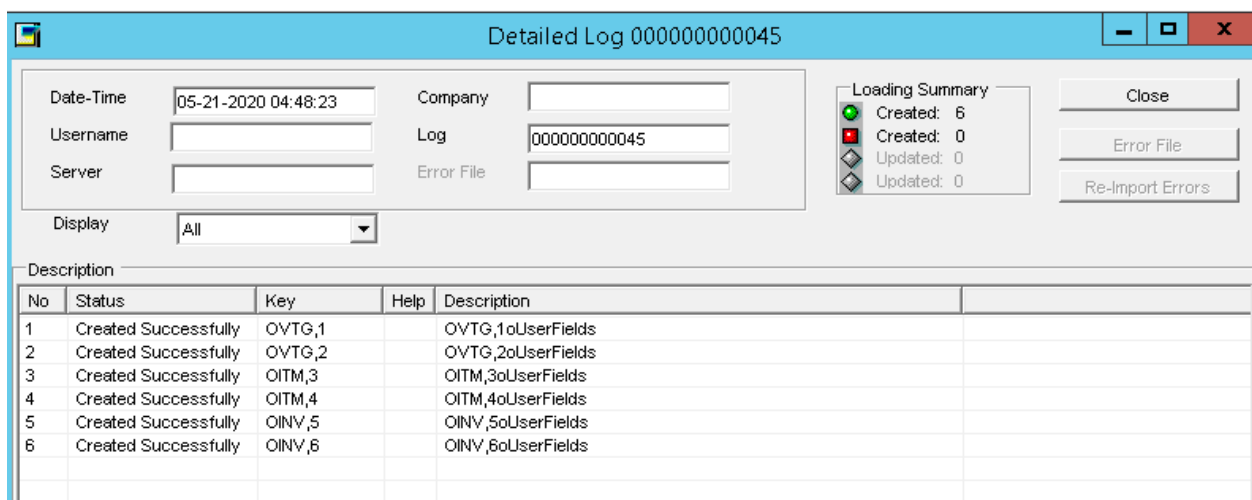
Detailed Log 000000000045

Date-Time 05-21-2020 04:48:23
Username
Server
Company
Log 000000000045
Error File

Loading Summary
Created: 6
Created: 0
Updated: 0
Updated: 0

Close
Error File
Re-Import Errors

Display All

Description

| No | Status | Key | Help | Description |
|---|---|---|---|---|
| 1 | Created Successfully | OVTG,1 | | OVTG,1oUserFields |
| 2 | Created Successfully | OVTG,2 | | OVTG,2oUserFields |
| 3 | Created Successfully | OITM,3 | | OITM,3oUserFields |
| 4 | Created Successfully | OITM,4 | | OITM,4oUserFields |
| 5 | Created Successfully | OINV,5 | | OINV,5oUserFields |
| 6 | Created Successfully | OINV,6 | | OINV,6oUserFields |